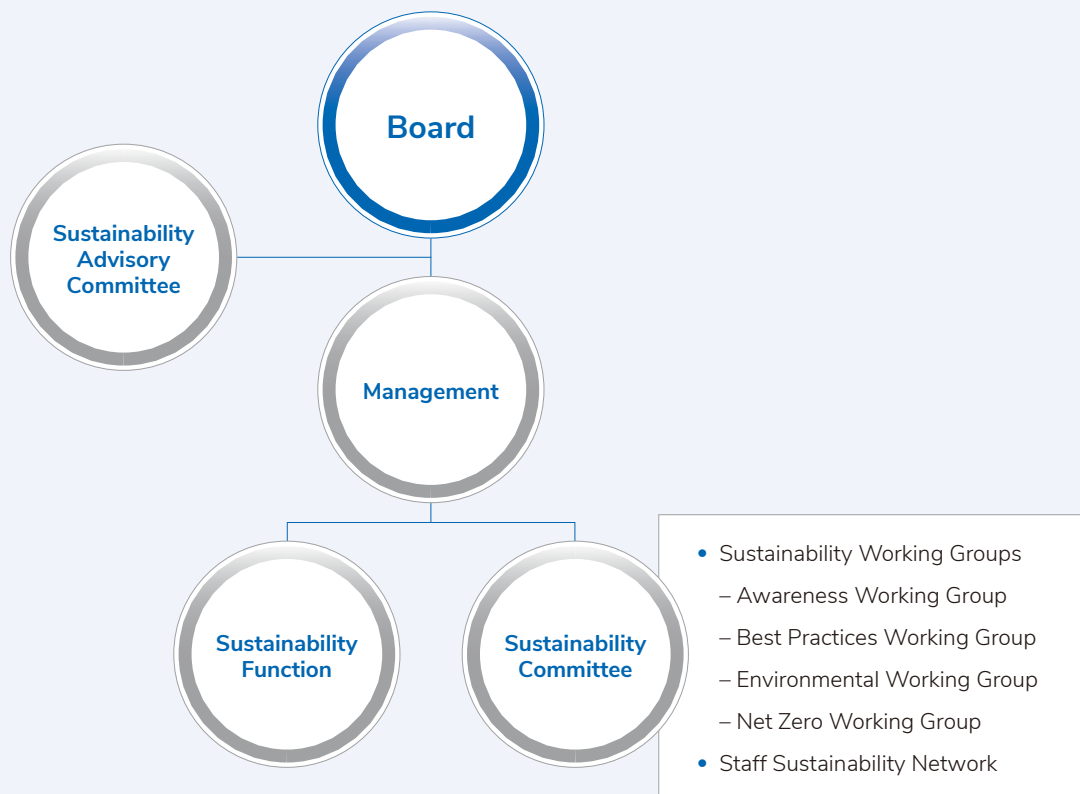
Board

Sustainability Advisory Committee

Management

Sustainability Function

Sustainability Committee

- Sustainability Working Groups
  – Awareness Working Group
  – Best Practices Working Group
  – Environmental Working Group
  – Net Zero Working Group
- Staff Sustainability Network